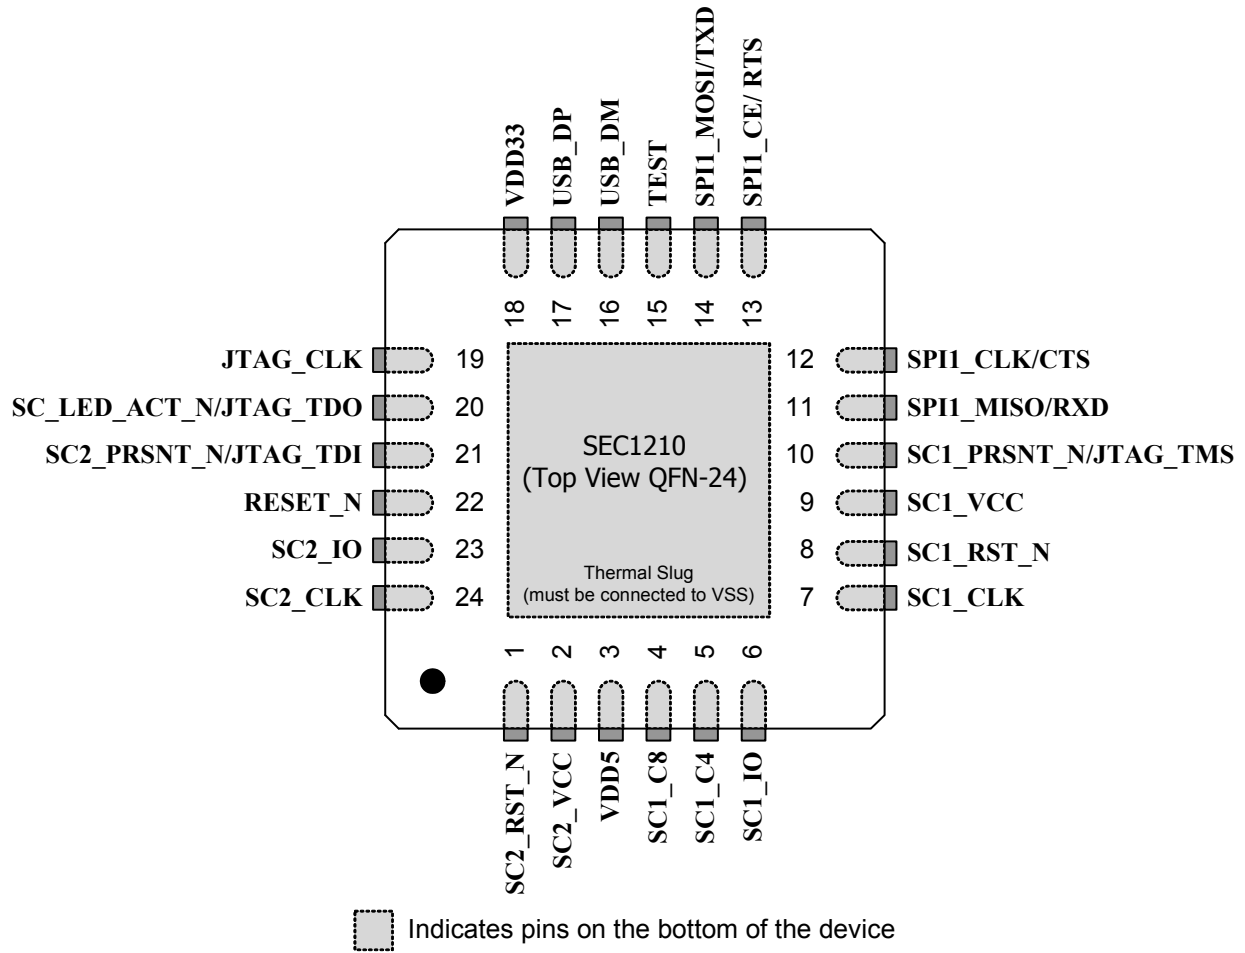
VDD33
USB_DP
USB_DM
TEST
SPI1_MOSI/TXD
SPI1_CE/ RTS

18 17 16 15 14 13

JTAG_CLK 19
SC_LED_ACT_N/JTAG_TDO 20
SC2_PRSNT_N/JTAG_TDI 21
RESET_N 22
SC2_IO 23
SC2_CLK 24

SEC1210
(Top View QFN-24)

Thermal Slug
(must be connected to VSS)

12 SPI1_CLK/CTS
11 SPI1_MISO/RXD
10 SC1_PRSNT_N/JTAG_TMS
9 SC1_VCC
8 SC1_RST_N
7 SC1_CLK

1 2 3 4 5 6

SC2_RST_N
SC2_VCC
VDD5
SC1_C8
SC1_C4
SC1_IO

Indicates pins on the bottom of the device